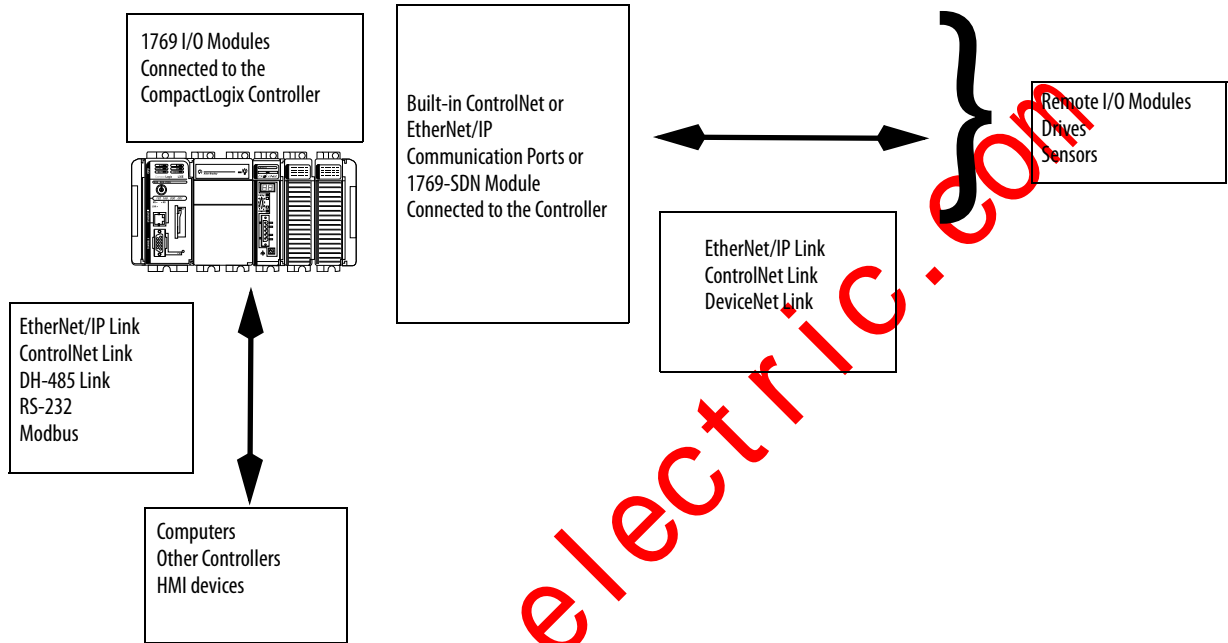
1769 I/O Modules
Connected to the
CompactLogix Controller

Built-in ControlNet or
EtherNet/IP
Communication Ports or
1769-SDN Module
Connected to the Controller

Remote I/O Modules
Drives
Sensors

EtherNet/IP Link
ControlNet Link
DeviceNet Link

EtherNet/IP Link
ControlNet Link
DH-485 Link
RS-232
Modbus

Computers
Other Controllers
HMI devices

electric.com